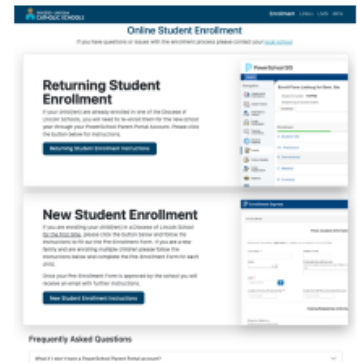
CATHOLIC SCHOOLS

Enrollment Locations Calendar More

Online Student Enrollment

If you have questions or issues with the enrollment process please contact your local school

Returning Student Enrollment

If your child(ren) are already enrolled in one of the Diocese of Lincoln Schools, you will need to re-enroll them for the new school year through your PowerSchool Parent Portal Account. Please click the button below for instructions.

Returning Student Enrollment Instructions

PowerSchool SIS

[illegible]

New Student Enrollment

If you are enrolling your child(ren) in a Diocese of Lincoln School for the first time, please click the button below and follow the instructions to fill out the Pre-Enrollment Form. If you are a new family and are enrolling multiple children please follow the instructions below and complete the Pre-Enrollment Form for each child.

Once your Pre-Enrollment Form is approved by the school you will receive an email with further instructions.

New Student Enrollment Instructions

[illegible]

Frequently Asked Questions

What if I don't have a PowerSchool Parent Portal account?